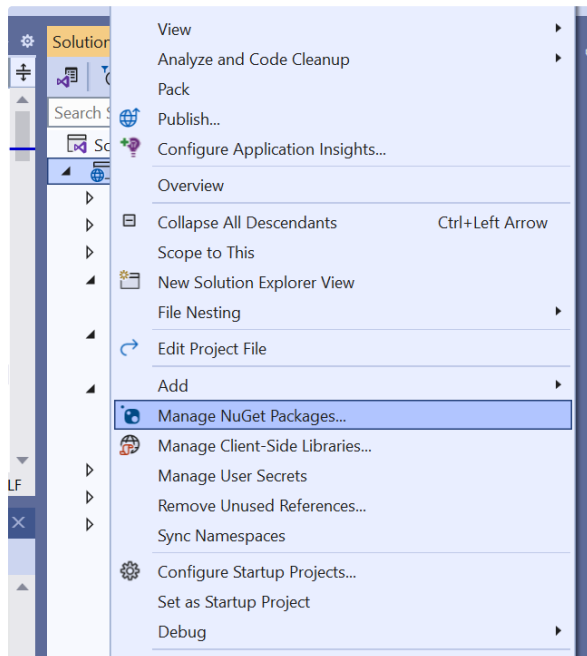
Solution

Search S

So

LF

View

Analyze and Code Cleanup

Pack

Publish...

Configure Application Insights...

Overview

Collapse All Descendants Ctrl+Left Arrow

Scope to This

New Solution Explorer View

File Nesting

Edit Project File

Add

Manage NuGet Packages...

Manage Client-Side Libraries...

Manage User Secrets

Remove Unused References...

Sync Namespaces

Configure Startup Projects...

Set as Startup Project

Debug